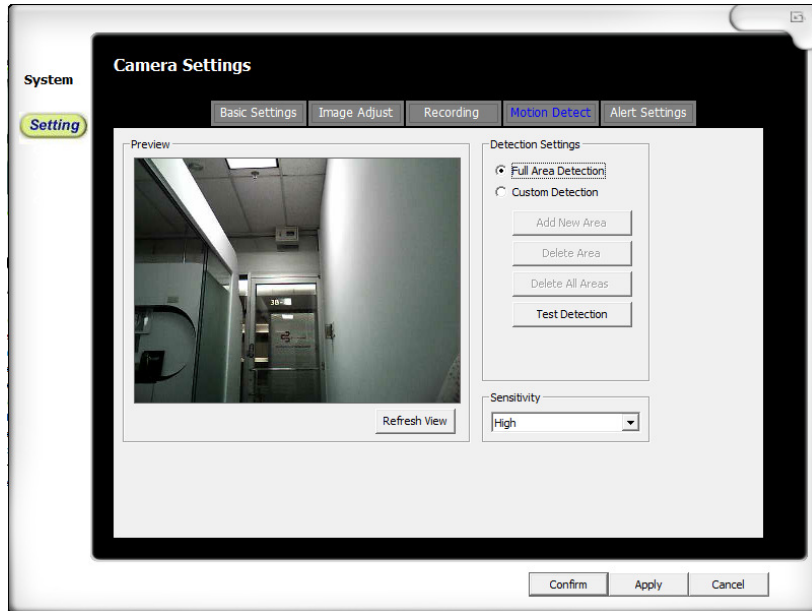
System

Setting

Camera Settings

Basic Settings | Image Adjust | Recording | Motion Detect | Alert Settings

Preview

3B

Refresh View

Detection Settings

Full Area Detection

Custom Detection

Add New Area

Delete Area

Delete All Areas

Test Detection

Sensitivity

High

Confirm

Apply

Cancel